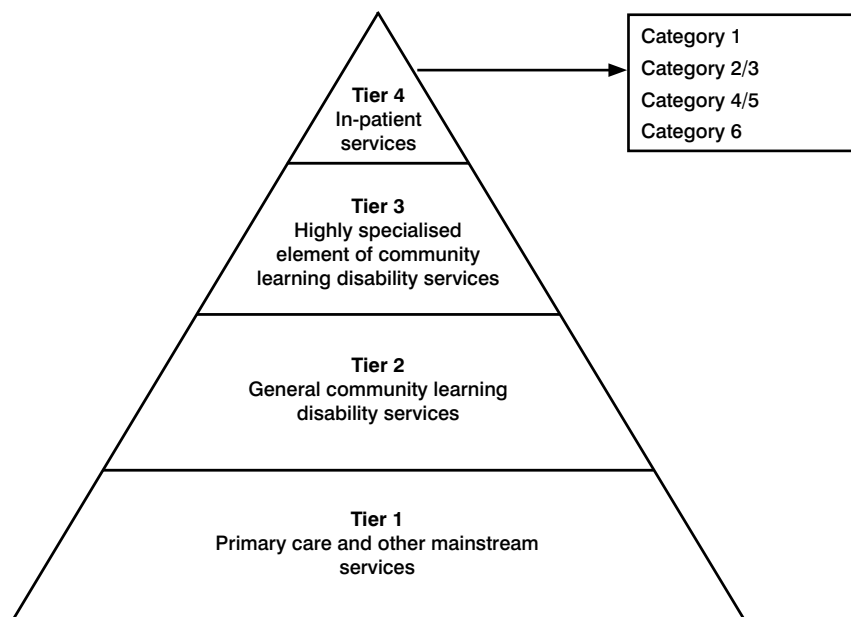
Tier 4
In-patient services

Category 1
Category 2/3
Category 4/5
Category 6

Tier 3
Highly specialised element of community learning disability services

Tier 2
General community learning disability services

Tier 1
Primary care and other mainstream services